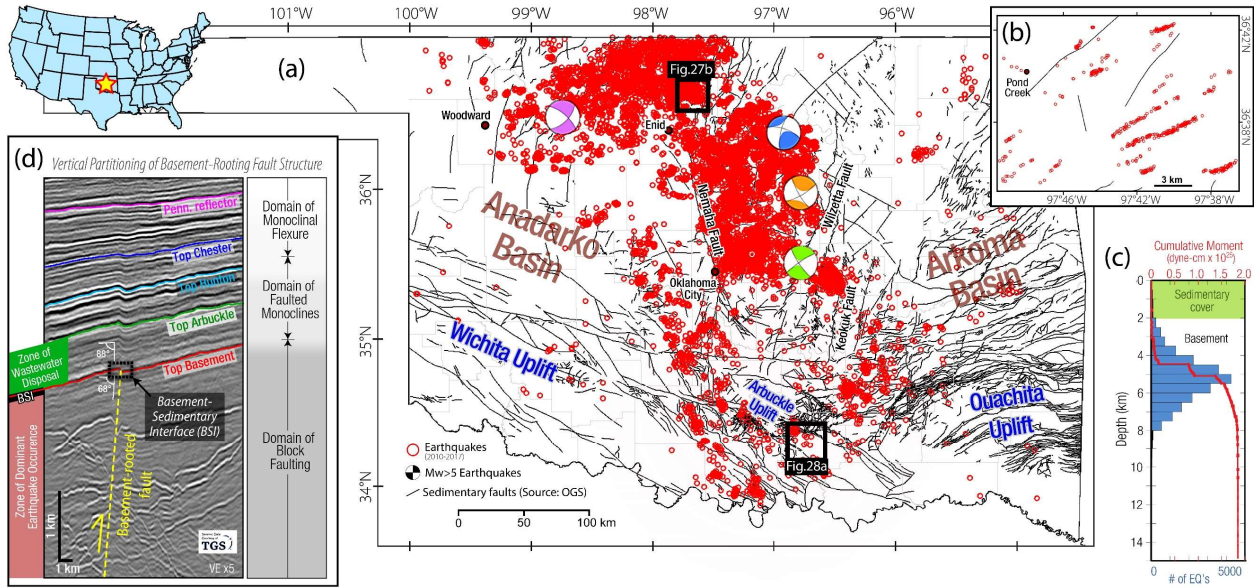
101°W 100°W 99°W 98°W 97°W 96°W

(a)

Fig.27b

Woodward

Enid

36°N

Anadarko Basin

Nemaha Fault

Wilzetta Fault

Oklahoma City

Keokuk Fault

Arkoma Basin

35°N

Wichita Uplift

Arbuckle Uplift

Ouachita Uplift

Fig.28a

34°N

Earthquakes (2010-2017)

Mw>5 Earthquakes

Sedimentary faults (Source: OGS)

0 50 100 km

(b)

36°42'N

36°38'N

Pond Creek

3 km

97°46'W 97°42'W 97°38'W

(c)

Cumulative Moment (dyne-cm x $10^{25}$)

0 0.5 1.0 1.5 2.0

Sedimentary cover

Basement

Depth (km)

0 2 4 6 8 10 12 14

0 5000

# of EQ's

(d)

Vertical Partitioning of Basement-Rooting Fault Structure

Penn. reflector

Top Chester

Top Hunton

Top Arbuckle

Top Basement

88°

68°

Zone of Wastewater Disposal

BSI

Basement-Sedimentary Interface (BSI)

Basement-rooted fault

Zone of Dominant Earthquake Occurence

1 km

1 km

TGS

VE x5

Domain of Monoclinal Flexure

Domain of Faulted Monoclines

Domain of Block Faulting